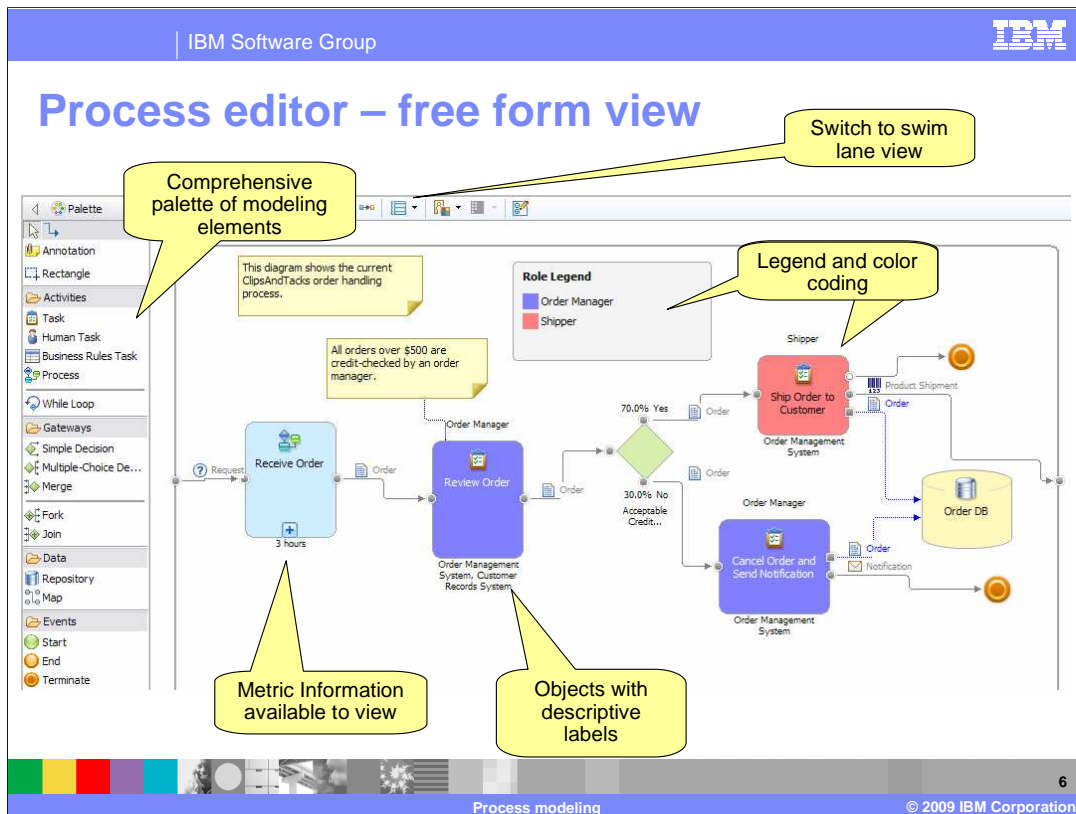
IBM Software Group

IBM

Process editor – free form view

Switch to swim lane view

Comprehensive palette of modeling elements

Palette

Annotation
Rectangle
Activities
Task
Human Task
Business Rules Task
Process
While Loop
Gateways
Simple Decision
Multiple-Choice De...
Merge
Fork
Join
Data
Repository
Map
Events
Start
End
Terminate

This diagram shows the current ClipsAndTacks order handling process.

Role Legend
Order Manager
Shipper

Legend and color coding

All orders over $500 are credit-checked by an order manager.

Shipper

Request
Receive Order
3 hours
Order
Order Manager
Review Order
Order Management System, Customer Records System
Order
70.0% Yes
Order
30.0% No
Acceptable Credit...
Order
Ship Order to Customer
Order Management System
Product Shipment
Order
Order DB
Order Manager
Cancel Order and Send Notification
Order Management System
Order
Notification

Metric Information available to view

Objects with descriptive labels

6

Process modeling

© 2009 IBM Corporation